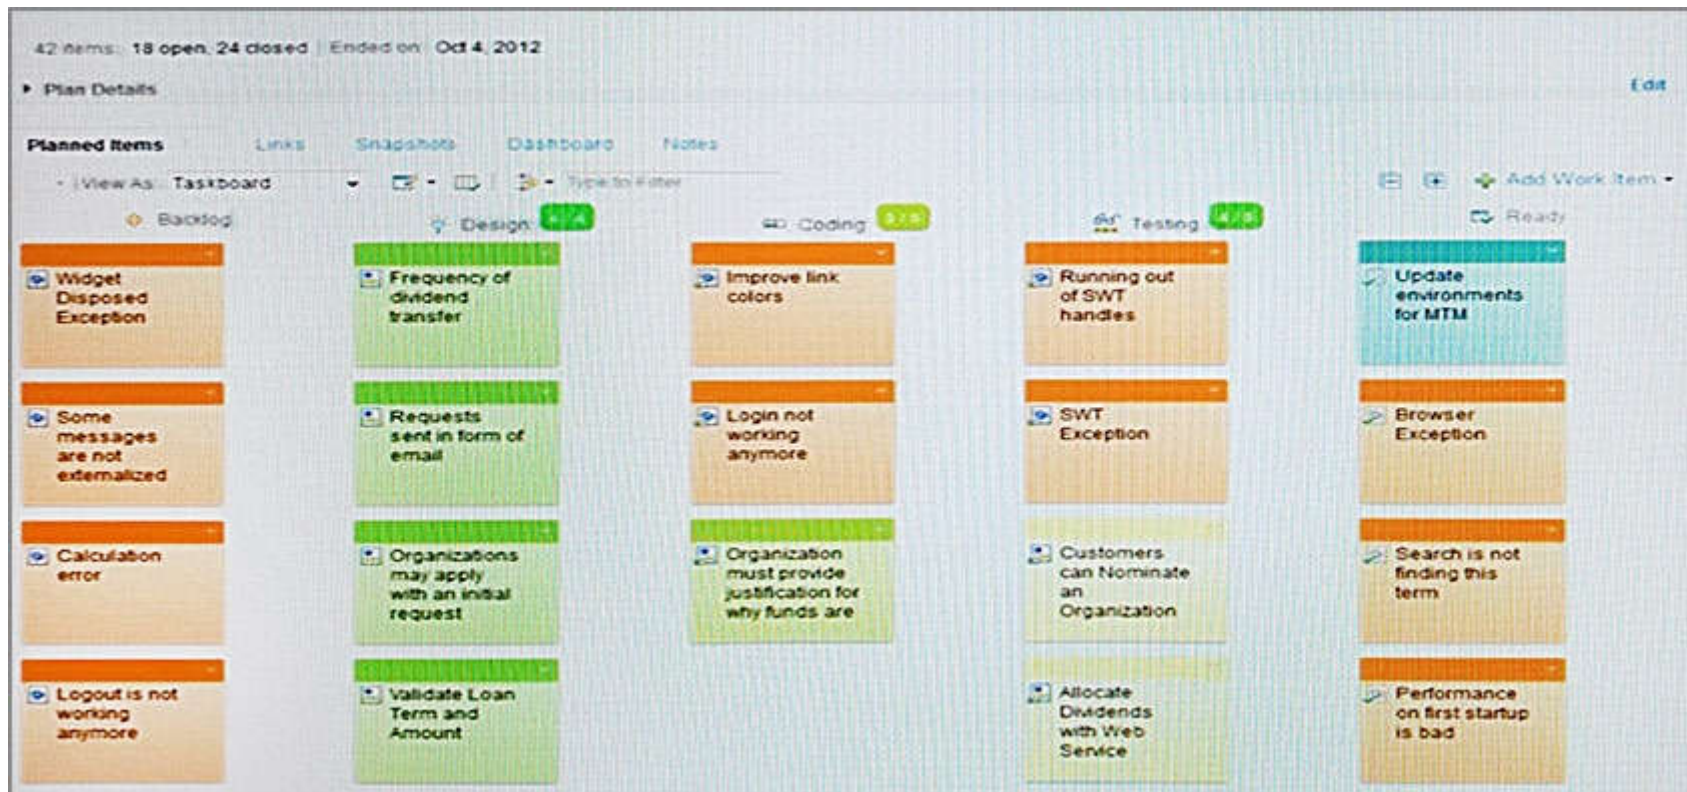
42 items: 18 open, 24 closed | Ended on: Oct 4, 2012

Plan Details

Edit

Planned Items Links Snapshots Dashboard Notes

View As: Taskboard

Type to Filter

Add Work Item

Backlog

Design 4/4

Coding 3/3

Testing 4/3

Ready

Widget Disposed Exception

Some messages are not externalized

Calculation error

Logout is not working anymore

Frequency of dividend transfer

Requests sent in form of email

Organizations may apply with an initial request

Validate Loan Term and Amount

Improve link colors

Login not working anymore

Organization must provide justification for why funds are

Running out of SWT handles

SWT Exception

Customers can Nominate an Organization

Allocate Dividends with Web Service

Update environments for MTM

Browser Exception

Search is not finding this term

Performance on first startup is bad